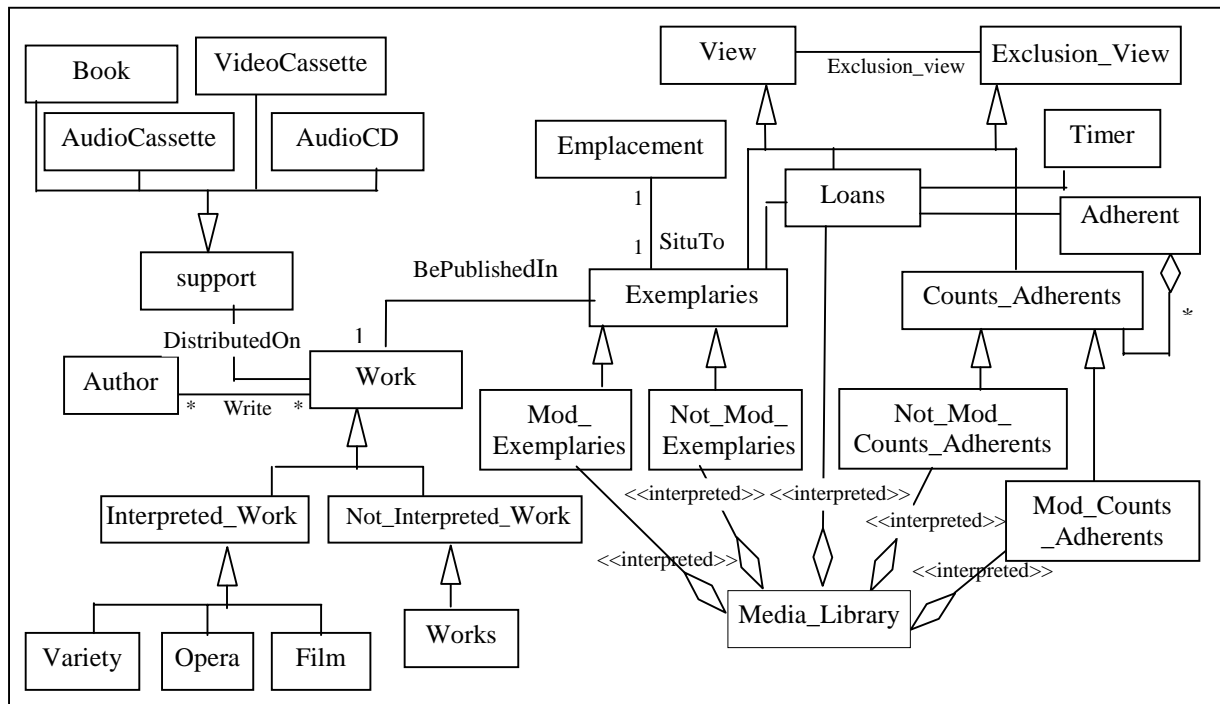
Book

VideoCassette

AudioCassette

AudioCD

support

DistributedOn

Author

Write

*

*

Work

1

BePublishedIn

Interpreted_Work

Not_Interpreted_Work

Variety

Opera

Film

Works

View

Exclusion_view

Exclusion_View

Emplacement

1

SituTo

1

Timer

Loans

Adherent

Exemplaries

Counts_Adherents

*

Mod_ Exemplaries

Not_Mod_ Exemplaries

Not_Mod_ Counts_Adherents

Mod_Counts _Adherents

<<interpreted>>

<<interpreted>>

<<interpreted>>

<<interpreted>>

<<interpreted>>

Media_Library